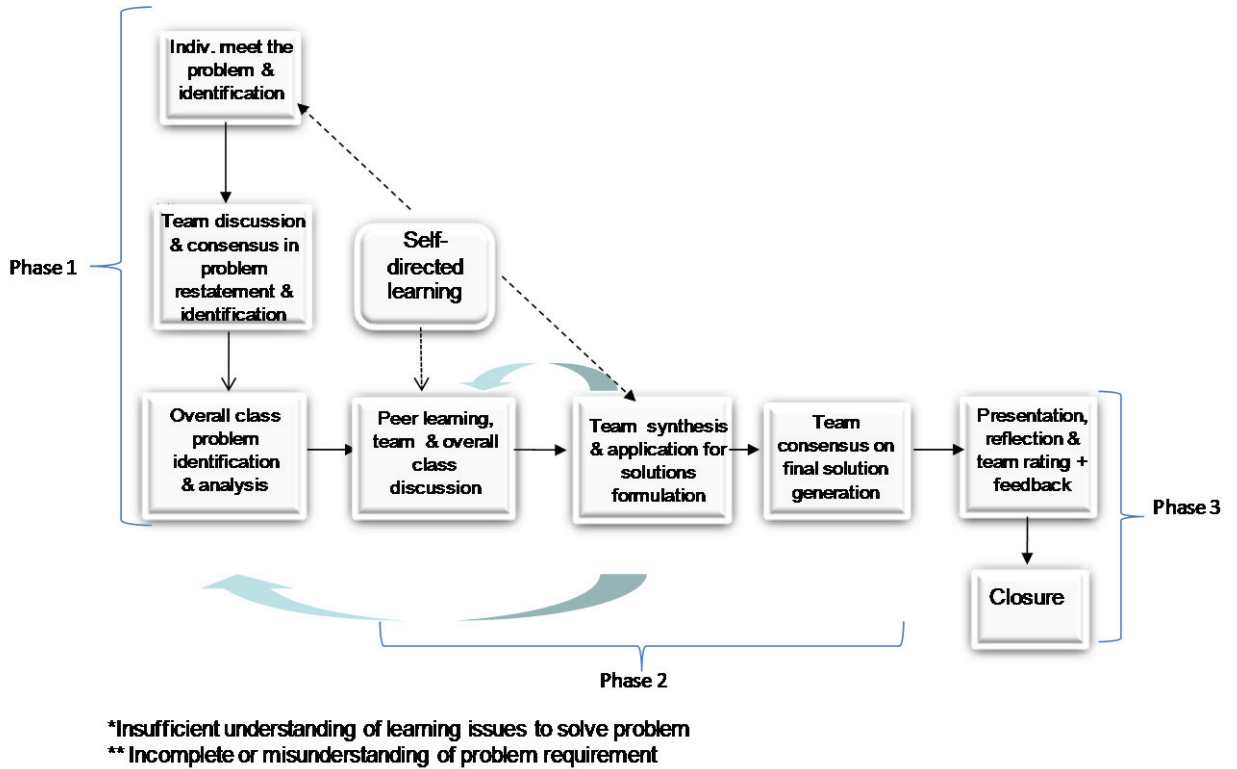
Indiv. meet the problem & identification

Team discussion & consensus in problem restatement & identification

Self-directed learning

Phase 1

Overall class problem identification & analysis

Peer learning, team & overall class discussion

Team synthesis & application for solutions formulation

Team consensus on final solution generation

Presentation, reflection & team rating + feedback

Phase 3

Closure

Phase 2

*Insufficient understanding of learning issues to solve problem
** Incomplete or misunderstanding of problem requirement